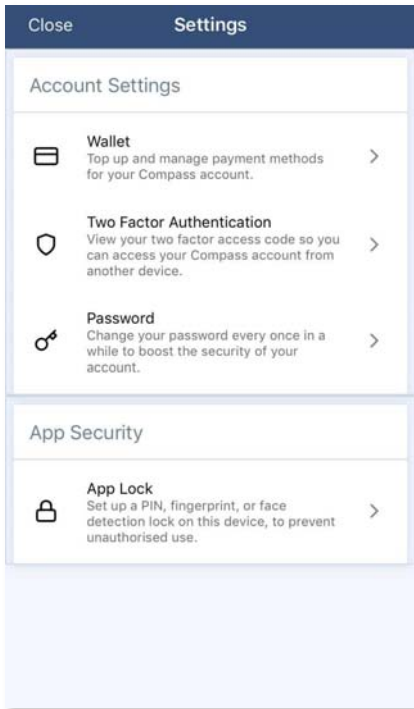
Close

Settings

Account Settings

Wallet
Top up and manage payment methods for your Compass account.

>

Two Factor Authentication
View your two factor access code so you can access your Compass account from another device.

>

Password
Change your password every once in a while to boost the security of your account.

>

App Security

App Lock
Set up a PIN, fingerprint, or face detection lock on this device, to prevent unauthorised use.

>